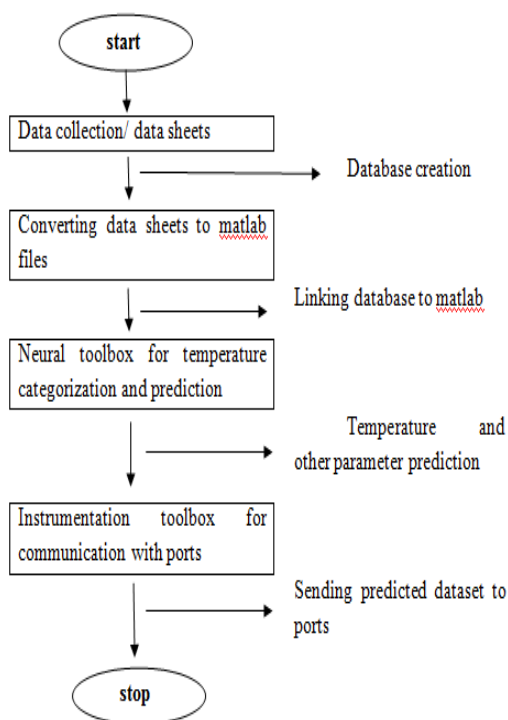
start

Data collection/ data sheets

Database creation

Converting data sheets to matlab files

Linking database to matlab

Neural toolbox for temperature categorization and prediction

Temperature and other parameter prediction

Instrumentation toolbox for communication with ports

Sending predicted dataset to ports

stop